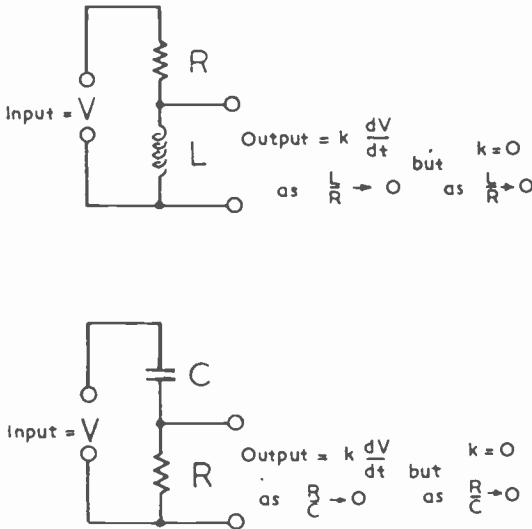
R

Input = V

L

Output = $k \frac{dV}{dt}$ but $k = 0$

as $\frac{L}{R} \rightarrow 0$ as $\frac{L}{R} \rightarrow 0$

C

Input = V

R

Output = $k \frac{dV}{dt}$ but $k = 0$

as $\frac{R}{C} \rightarrow 0$ as $\frac{R}{C} \rightarrow 0$